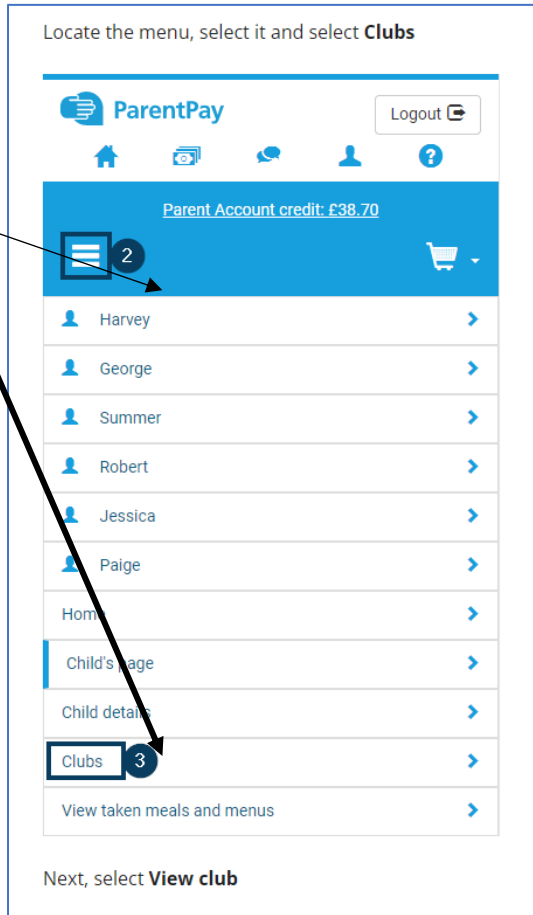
Locate the menu, select it and select **Clubs**

ParentPay

Logout

Parent Account credit: £38.70

2

Harvey

George

Summer

Robert

Jessica

Paige

Home

Child's page

Child details

Clubs

3

View taken meals and menus

Next, select **View club**